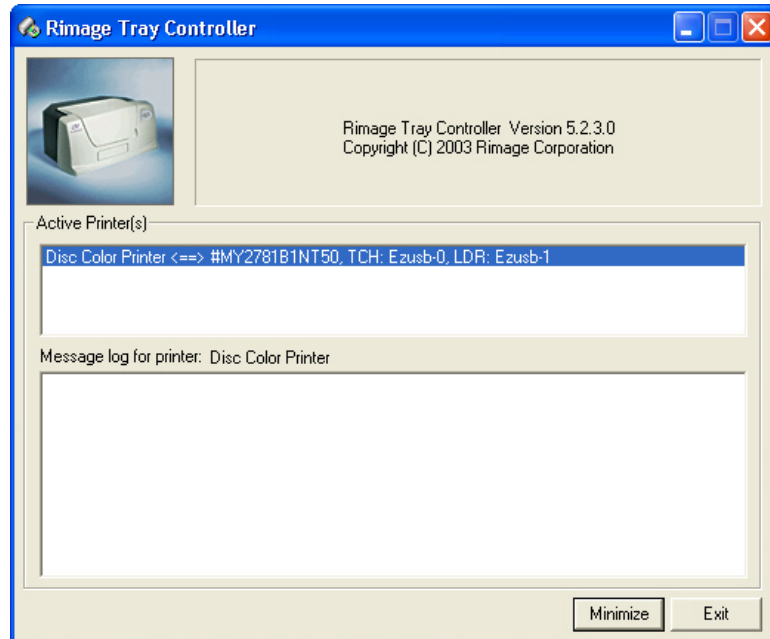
Rimage Tray Controller

Rimage Tray Controller Version 5.2.3.0
Copyright (C) 2003 Rimage Corporation

Active Printer(s)

Disc Color Printer <==> #MY2781B1NT50, TCH: Ezusb-0, LDR: Ezusb-1

Message log for printer: Disc Color Printer

Minimize

Exit